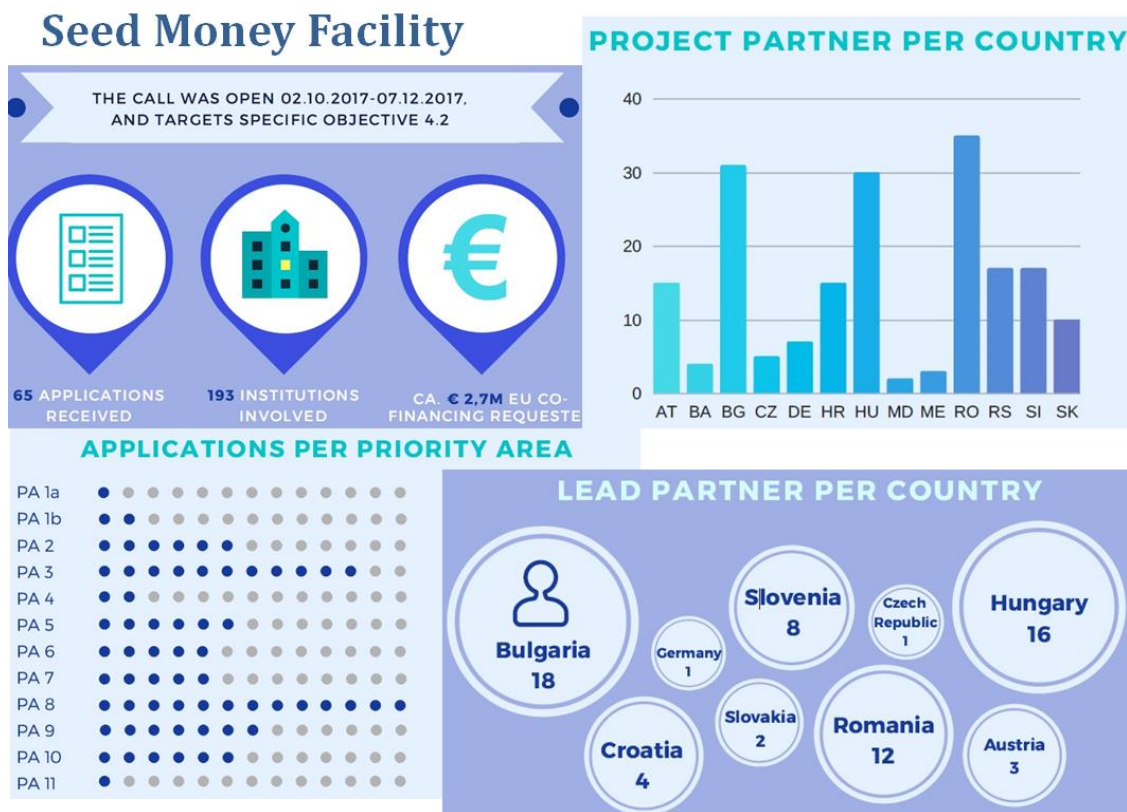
Seed Money Facility

THE CALL WAS OPEN 02.10.2017-07.12.2017, AND TARGETS SPECIFIC OBJECTIVE 4.2

65 APPLICATIONS RECEIVED

193 INSTITUTIONS INVOLVED

CA. € 2,7M EU CO-FINANCING REQUESTE

PROJECT PARTNER PER COUNTRY

| AT | BA | BG | CZ | DE | HR | HU | MD | ME | RO | RS | SI | SK |
|---|---|---|---|---|---|---|---|---|---|---|---|---|
| 15 | 4 | 31 | 5 | 7 | 15 | 30 | 2 | 3 | 35 | 17 | 17 | 10 |

40
30
20
10
0

APPLICATIONS PER PRIORITY AREA

PA 1a
PA 1b
PA 2
PA 3
PA 4
PA 5
PA 6
PA 7
PA 8
PA 9
PA 10
PA 11

LEAD PARTNER PER COUNTRY

Bulgaria 18

Germany 1

Slovenia 8

Czech Republic 1

Hungary 16

Croatia 4

Slovakia 2

Romania 12

Austria 3